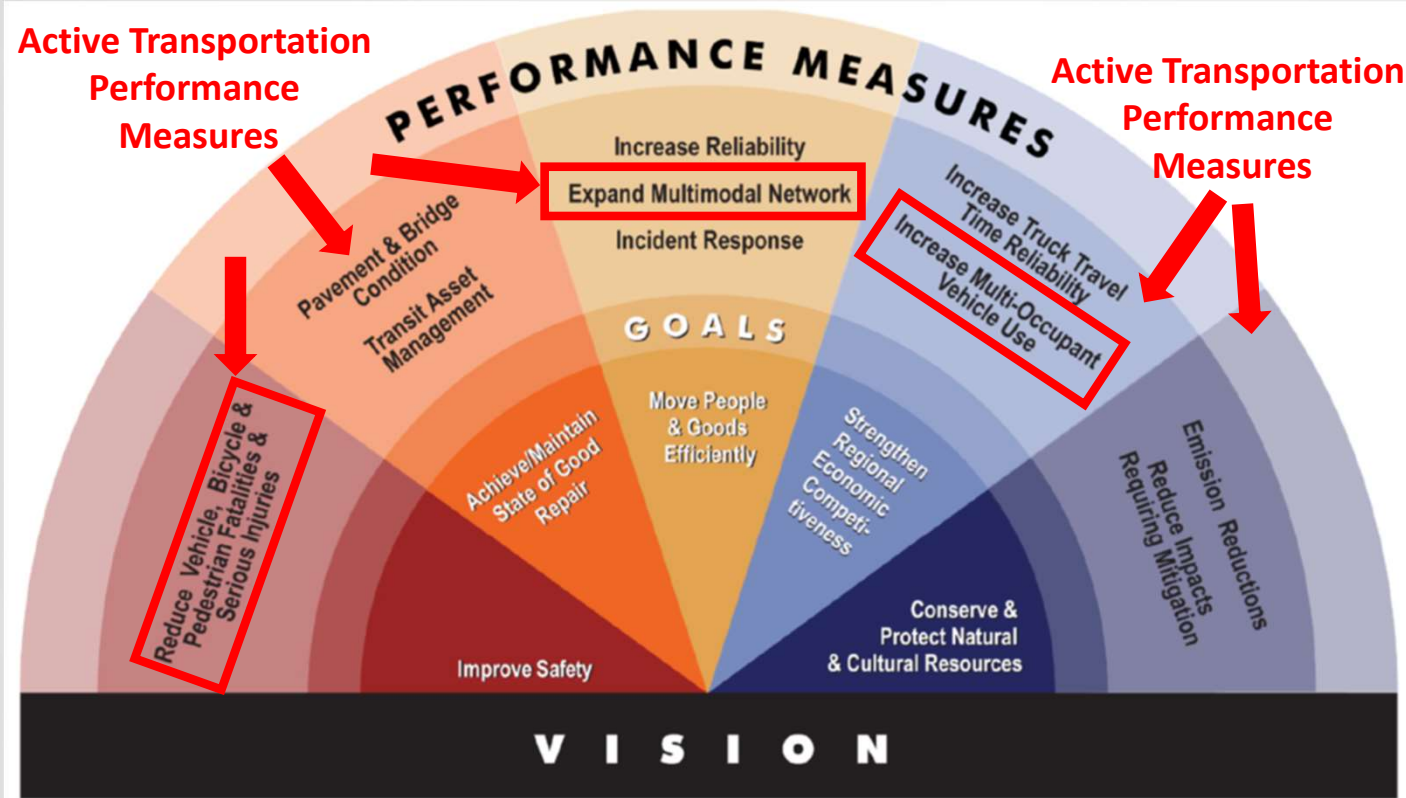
Active Transportation Performance Measures

PERFORMANCE MEASURES

Active Transportation Performance Measures

Increase Reliability
Expand Multimodal Network
Incident Response

Pavement & Bridge Condition
Transit Asset Management

Increase Truck Travel Time Reliability
Increase Multi-Occupant Vehicle Use

Reduce Vehicle, Bicycle & Pedestrian Fatalities & Serious Injuries

GOALS

Achieve/Maintain State of Good Repair

Move People & Goods Efficiently

Strengthen Regional Economic Competitiveness

Emission Reductions
Reduce Impacts Requiring Mitigation

Improve Safety

Conserve & Protect Natural & Cultural Resources

VISION